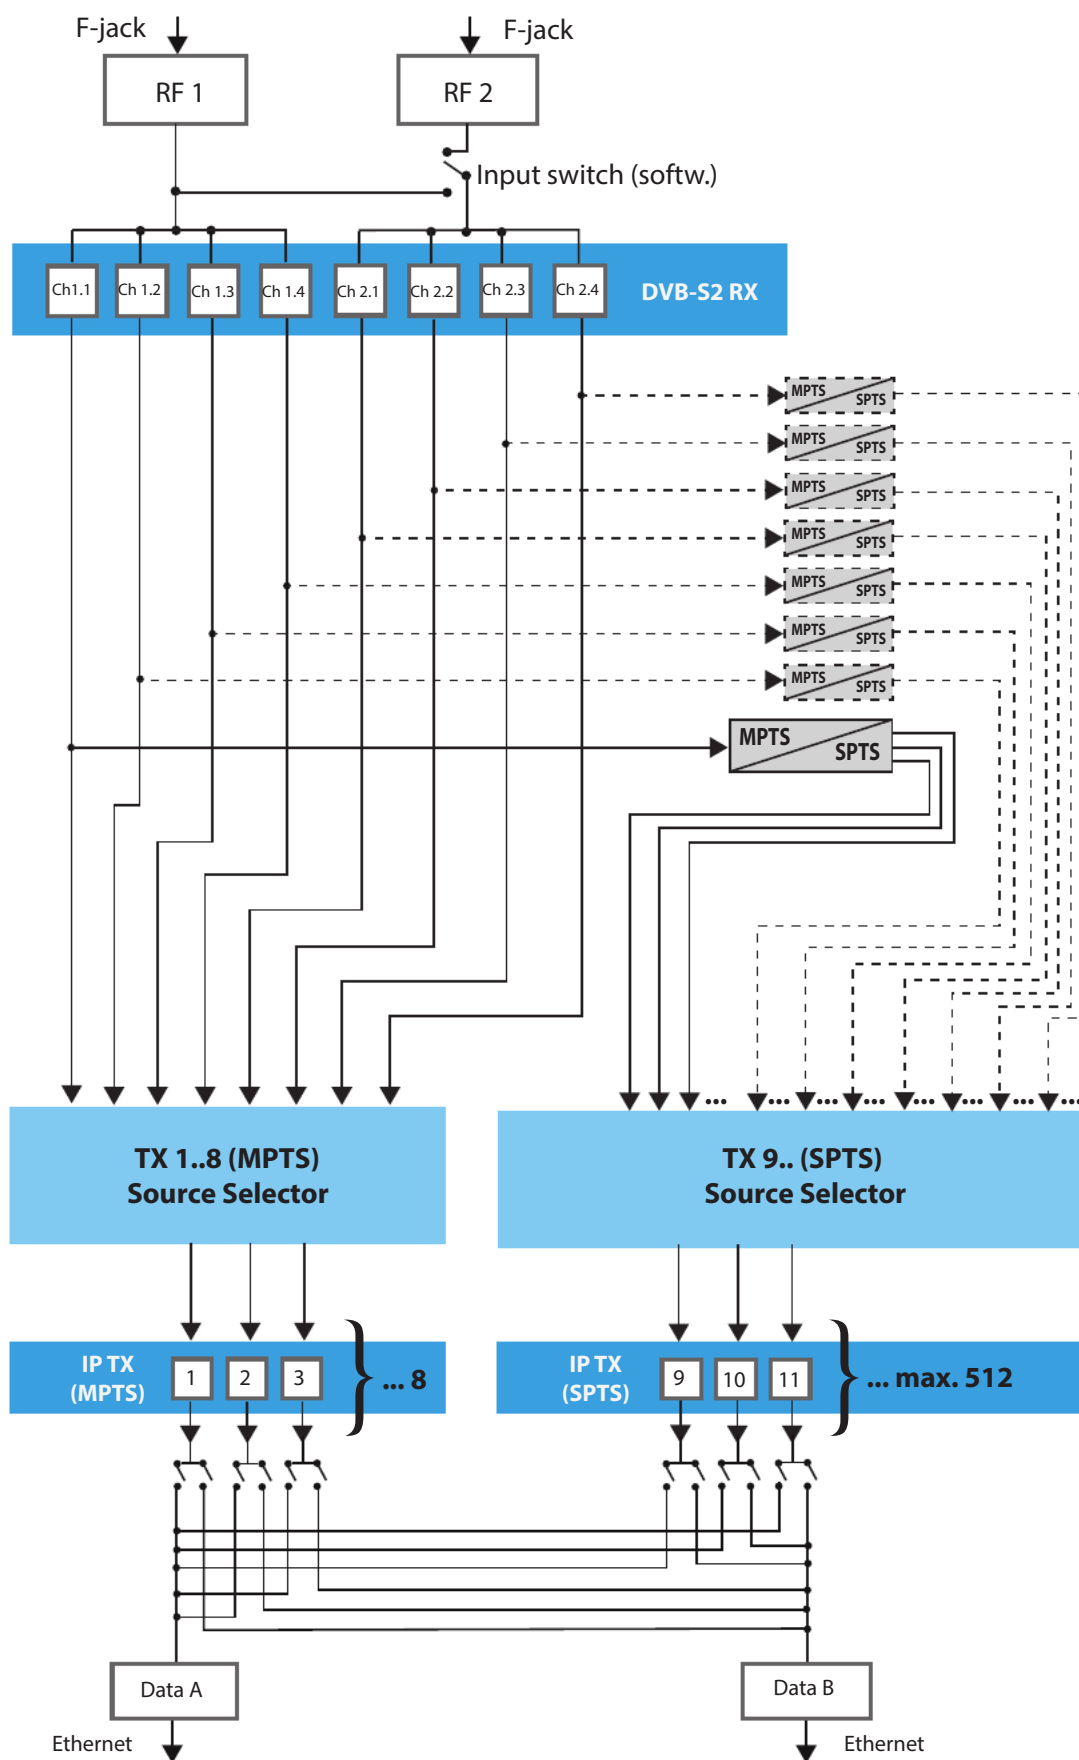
F-jack

F-jack

RF 1

RF 2

Input switch (softw.)

Ch1.1 Ch 1.2 Ch 1.3 Ch 1.4 Ch 2.1 Ch 2.2 Ch 2.3 Ch 2.4

DVB-S2 RX

MPTS SPTS
MPTS SPTS
MPTS SPTS
MPTS SPTS
MPTS SPTS
MPTS SPTS
MPTS SPTS

MPTS SPTS

... ... ... ... ... ... ...

TX 1..8 (MPTS)
Source Selector

TX 9.. (SPTS)
Source Selector

IP TX (MPTS) 1 2 3 ... 8

IP TX (SPTS) 9 10 11 ... max. 512

Data A

Data B

Ethernet

Ethernet